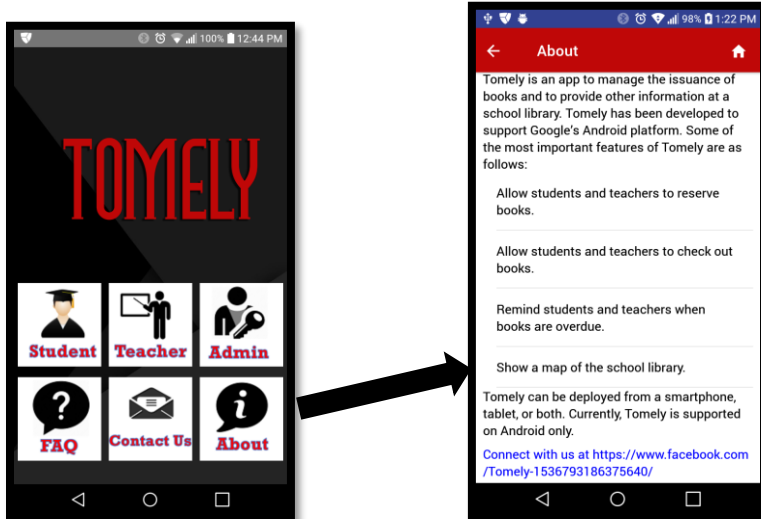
100% 12:44 PM

TOMELY

Student
Teacher
Admin
FAQ
Contact Us
About

98% 1:22 PM

About

Tomely is an app to manage the issuance of books and to provide other information at a school library. Tomely has been developed to support Google's Android platform. Some of the most important features of Tomely are as follows:

Allow students and teachers to reserve books.

Allow students and teachers to check out books.

Remind students and teachers when books are overdue.

Show a map of the school library.

Tomely can be deployed from a smartphone, tablet, or both. Currently, Tomely is supported on Android only.

Connect with us at https://www.facebook.com/Tomely-1536793186375640/